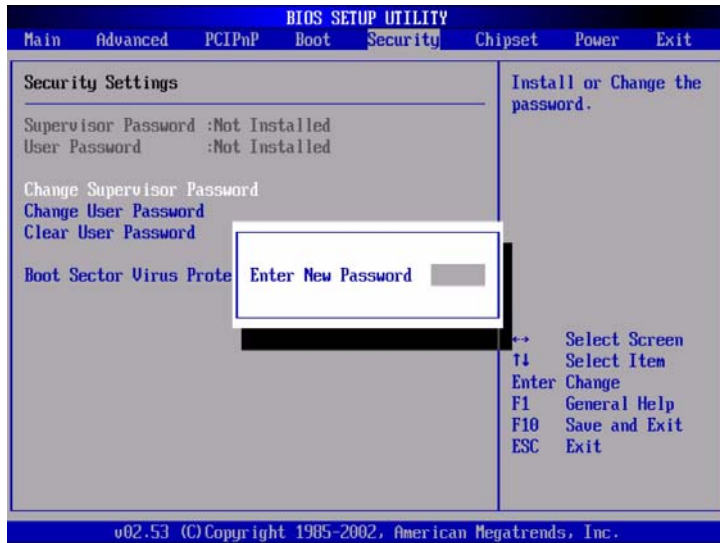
BIOS SETUP UTILITY

Main Advanced PCIPnP Boot Security Chipset Power Exit

Security Settings

Supervisor Password :Not Installed
User Password :Not Installed

Change Supervisor Password
Change User Password
Clear User Password

Boot Sector Virus Prote

Enter New Password

Install or Change the password.

↔ Select Screen
↑↓ Select Item
Enter Change
F1 General Help
F10 Save and Exit
ESC Exit

v02.53 (C)Copyright 1985-2002, American Megatrends, Inc.